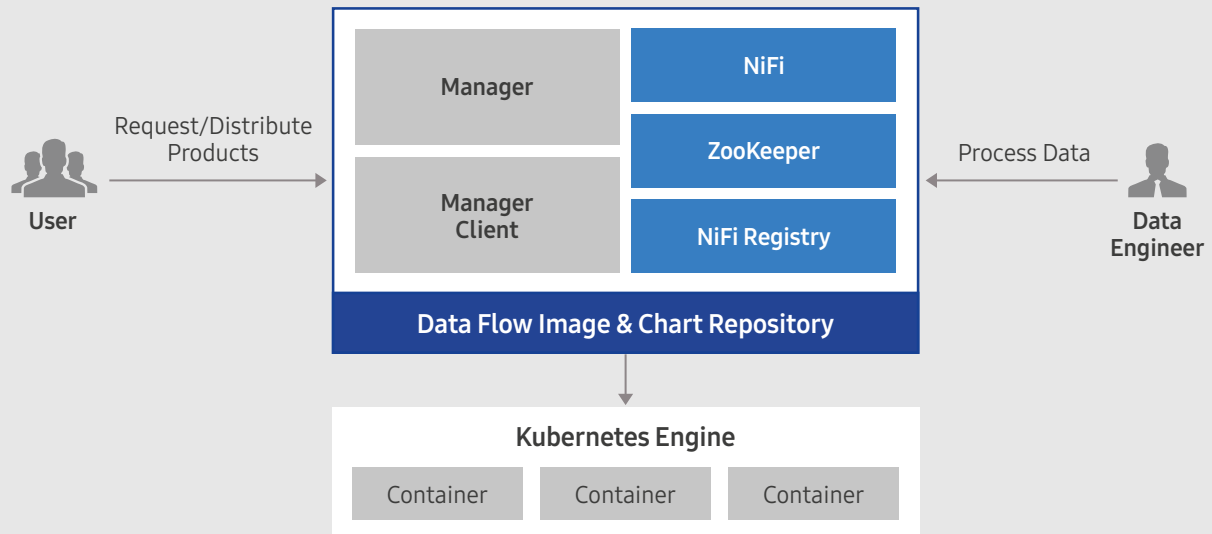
User

Request/Distribute Products

Manager

Manager Client

NiFi

ZooKeeper

NiFi Registry

Data Flow Image & Chart Repository

Process Data

Data Engineer

Kubernetes Engine

Container

Container

Container